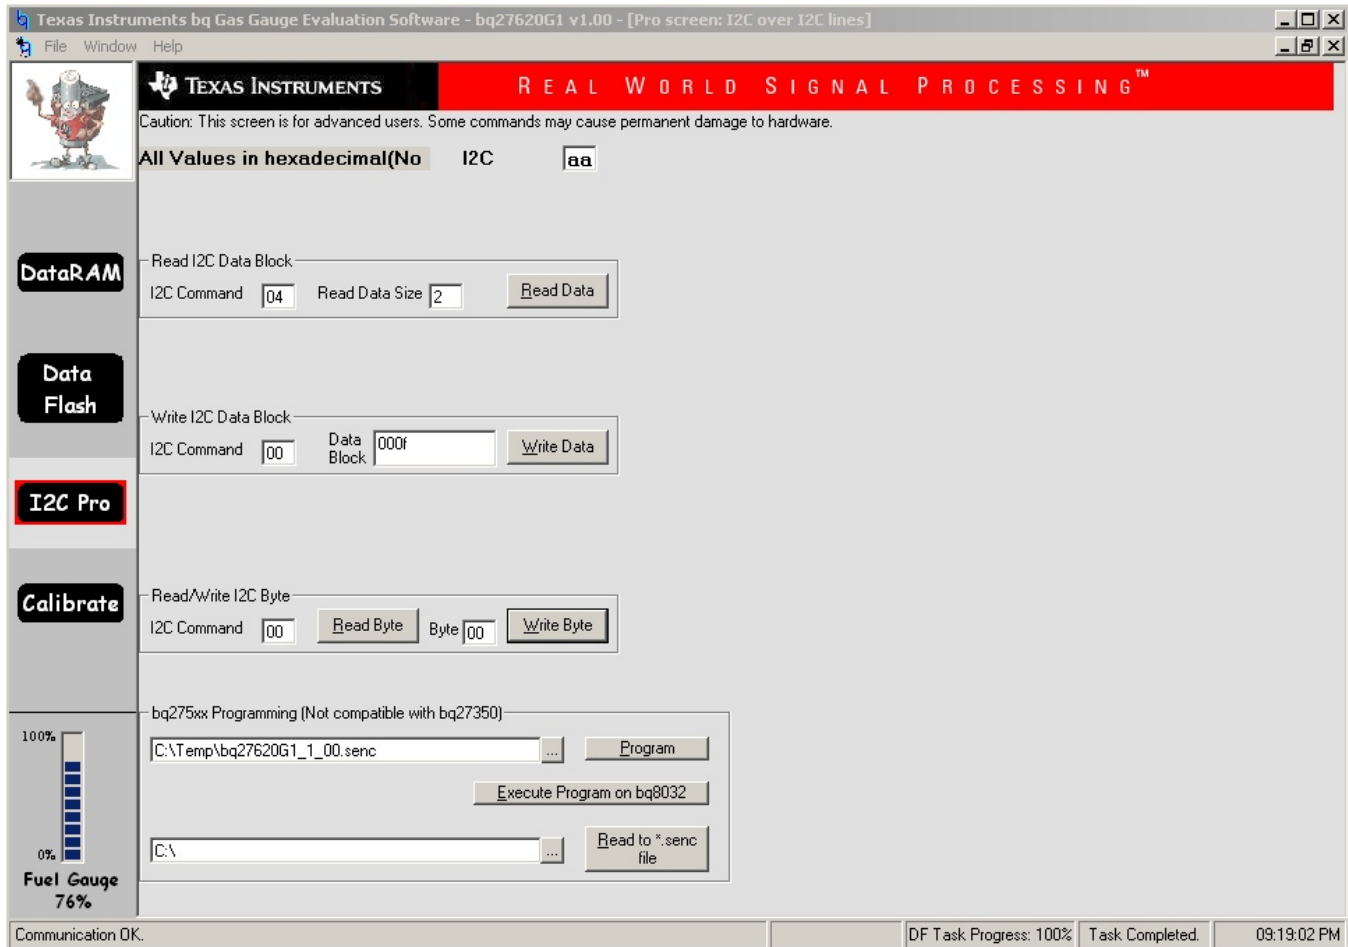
Texas Instruments bq Gas Gauge Evaluation Software - bq27620G1 v1.00 - [Pro screen: I2C over I2C lines]

File Window Help

TEXAS INSTRUMENTS

REAL WORLD SIGNAL PROCESSING™

Caution: This screen is for advanced users. Some commands may cause permanent damage to hardware.

All Values in hexadecimal(No

I2C aa

DataRAM

Data Flash

I2C Pro

Calibrate

Read I2C Data Block

I2C Command 04 Read Data Size 2 Read Data

Write I2C Data Block

I2C Command 00 Data Block 000f Write Data

Read/Write I2C Byte

I2C Command 00 Read Byte Byte 00 Write Byte

bq275xx Programming (Not compatible with bq27350)

C:\Temp\bq27620G1_1_00.senc ... Program

Execute Program on bq8032

C:\ ... Read to *.senc file

100%

0%

Fuel Gauge 76%

Communication OK.

DF Task Progress: 100%

Task Completed.

09:19:02 PM